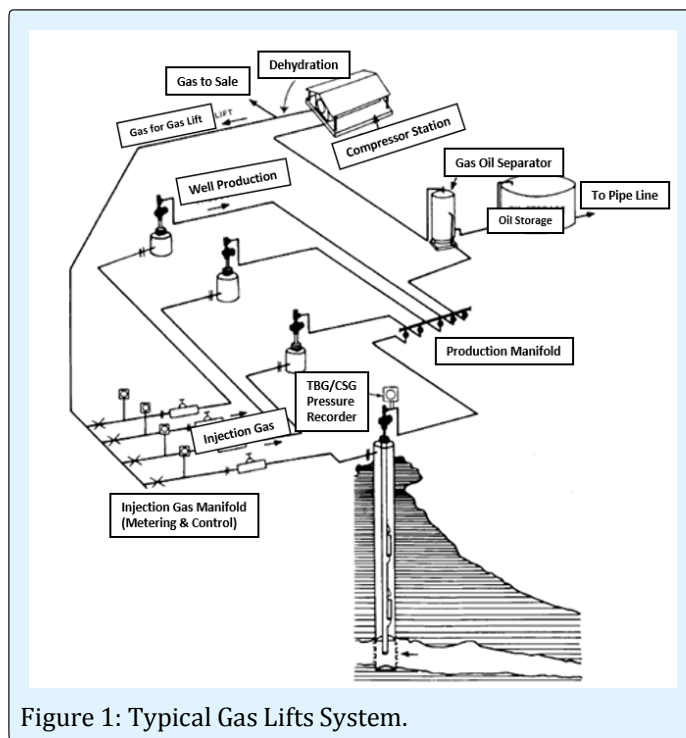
Dehydration

Gas to Sale

Gas for Gas Lift

LIFT

Compressor Station

Gas Oil Separator

To Pipe Line

Oil Storage

Well Production

Production Manifold

TBG/CSG Pressure Recorder

Injection Gas

Injection Gas Manifold (Metering & Control)

Figure 1: Typical Gas Lifts System.